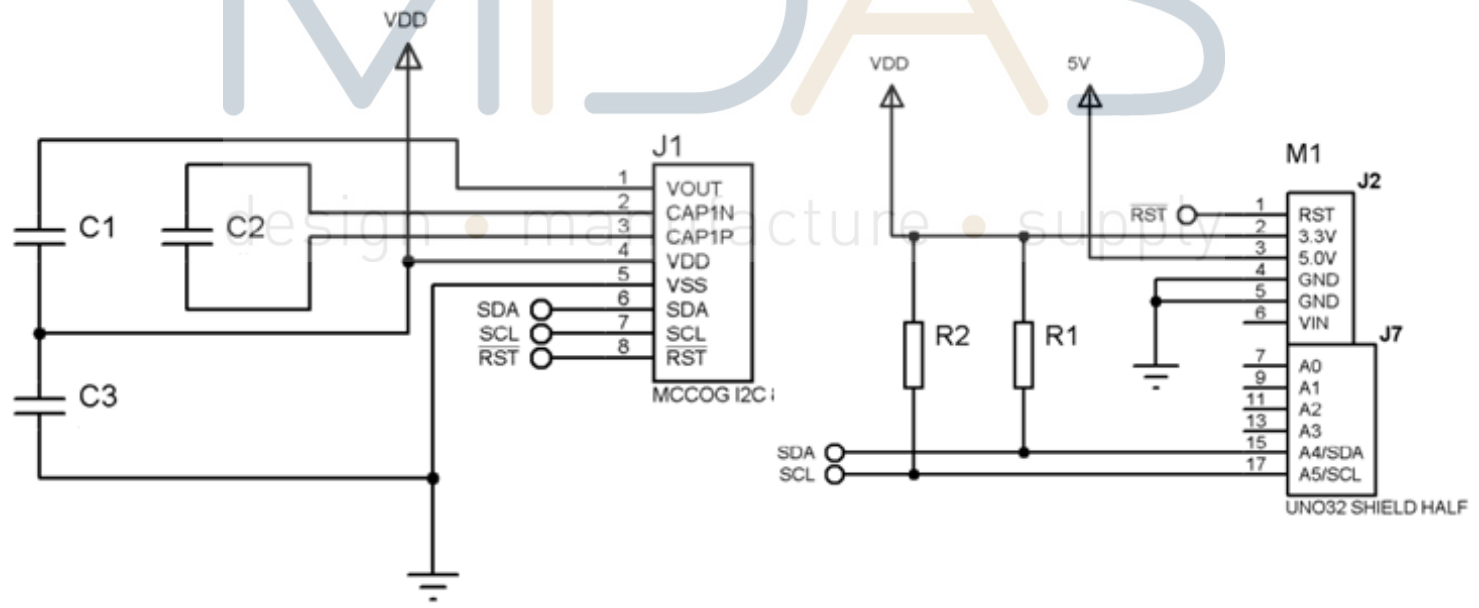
MIDAS
design • manufacture • supply

VDD

J1

| 1 | VOUT |
|---|---|
| 2 | CAP1N |
| 3 | CAP1P |
| 4 | VDD |
| 5 | VSS |
| 6 | SDA |
| 7 | SCL |
| 8 | $\overline{RST}$ |

MCCOG I2C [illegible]

C1
C2
C3

SDA
SCL
$\overline{RST}$

VDD
5V

M1
J2

$\overline{RST}$

| 1 | RST |
|---|---|
| 2 | 3.3V |
| 3 | 5.0V |
| 4 | GND |
| 5 | GND |
| 6 | VIN |

J7

| 7 | A0 |
|---|---|
| 9 | A1 |
| 11 | A2 |
| 13 | A3 |
| 15 | A4/SDA |
| 17 | A5/SCL |

R2
R1

SDA
SCL

UNO32 SHIELD HALF